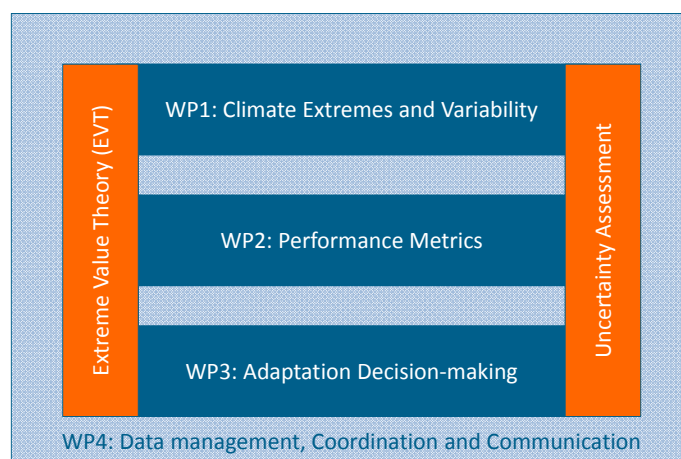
Extreme Value Theory (EVT)

WP1: Climate Extremes and Variability

WP2: Performance Metrics

WP3: Adaptation Decision-making

Uncertainty Assessment

WP4: Data management, Coordination and Communication